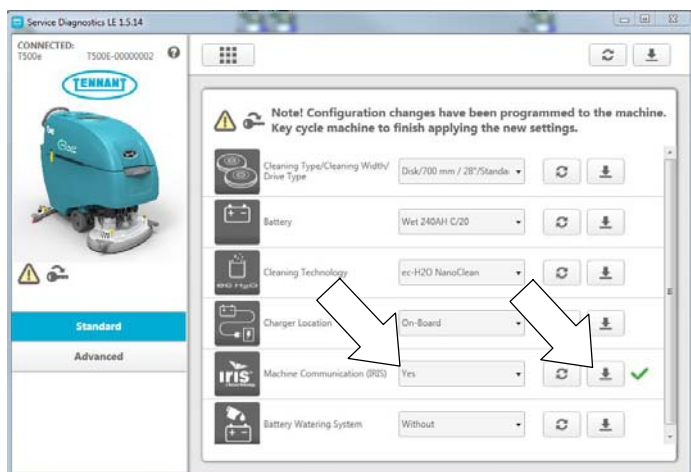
Service Diagnostics LE 1.5.14

CONNECTED:
T500e T500E-00000002

TENNANT

Standard

Advanced

Note! Configuration changes have been programmed to the machine. Key cycle machine to finish applying the new settings.

Cleaning Type/Cleaning Width/Drive Type | Disk/700 mm / 28"/Standa

Battery | Wet 240AH C/20

ec H2O

Cleaning Technology | ec-H2O NanoClean

Charger Location | On-Board

IRIS

Machine Communication (IRIS) | Yes

Battery Watering System | Without